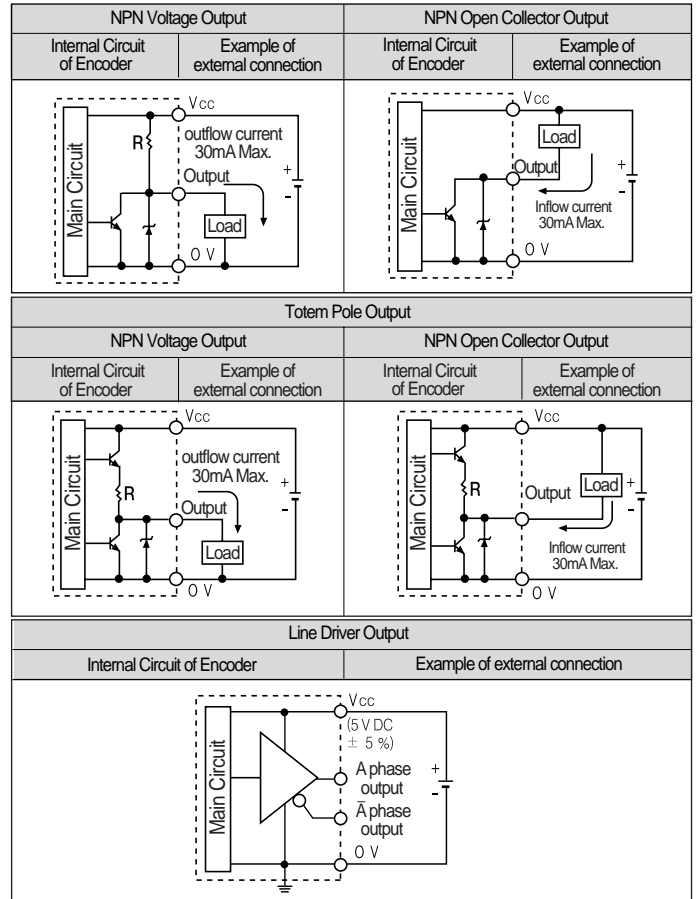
| NPN Voltage Output | | NPN Open Collector Output | |
|---|---|---|---|
| Internal Circuit of Encoder | Example of external connection | Internal Circuit of Encoder | Example of external connection |

Main Circuit
R
Vcc
outflow current 30mA Max.
Output
Load
0 V
+
-

Main Circuit
Vcc
Load
Output
Inflow current 30mA Max.
0 V
+
-

Totem Pole Output

| NPN Voltage Output | | NPN Open Collector Output | |
|---|---|---|---|
| Internal Circuit of Encoder | Example of external connection | Internal Circuit of Encoder | Example of external connection |

Main Circuit
R
Vcc
outflow current 30mA Max.
Output
Load
0 V
+
-

Main Circuit
R
Vcc
Output
Load
Inflow current 30mA Max.
0 V
+
-

Line Driver Output

| Internal Circuit of Encoder | Example of external connection |
|---|---|

Main Circuit
Vcc
(5 V DC ± 5 %)
A phase output
$\overline{A}$ phase output
0 V
+
-